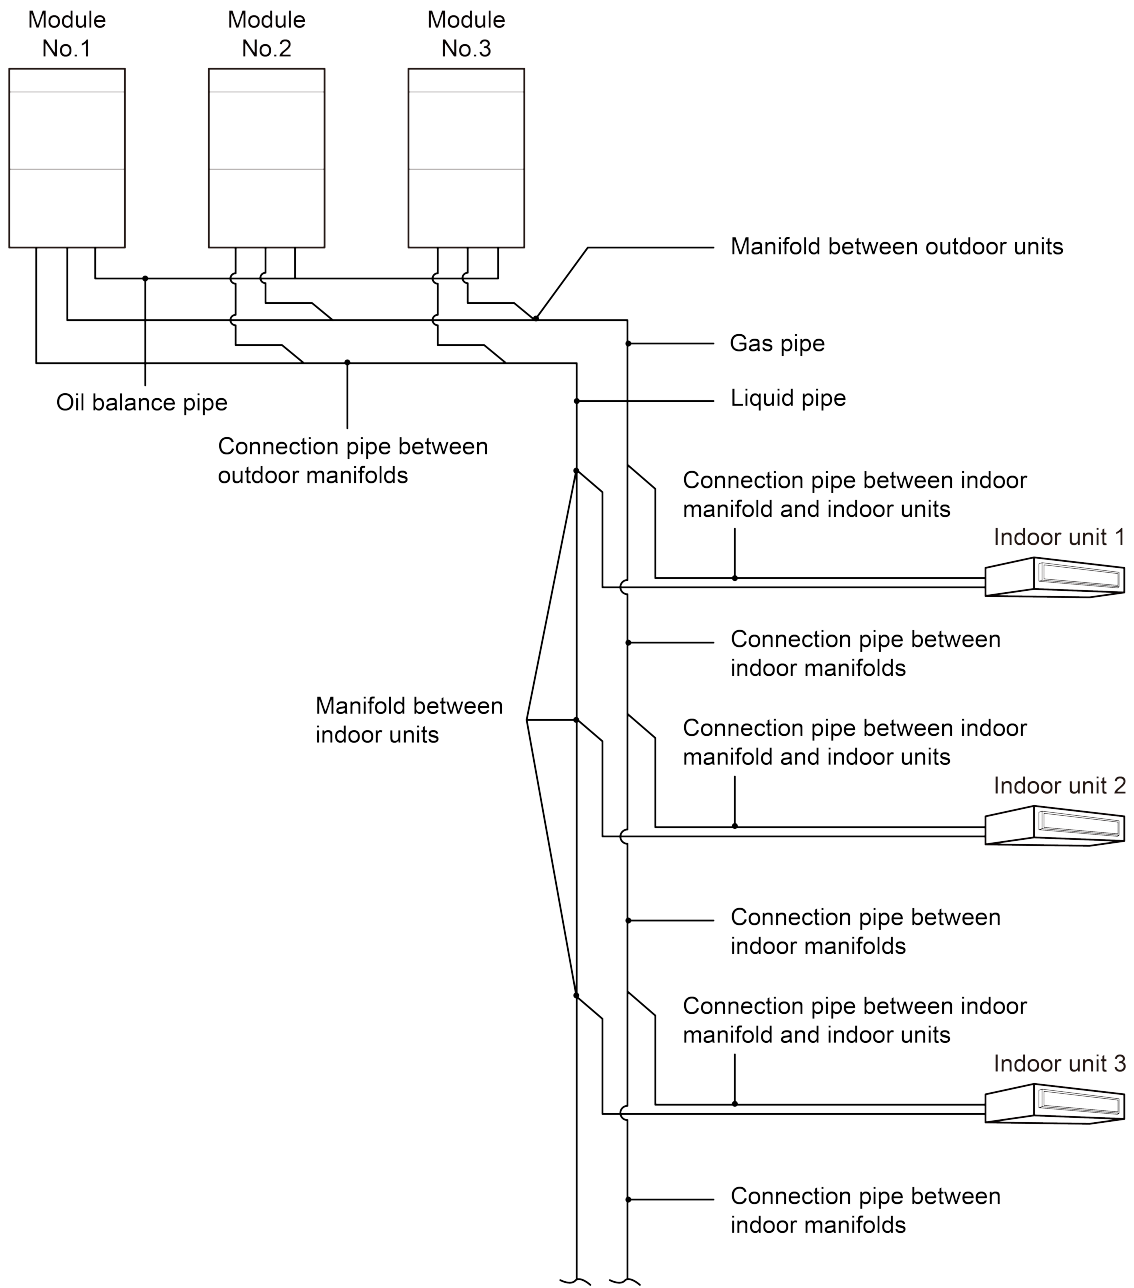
Module No.1

Module No.2

Module No.3

Manifold between outdoor units

Gas pipe

Liquid pipe

Oil balance pipe

Connection pipe between outdoor manifolds

Connection pipe between indoor manifold and indoor units

Indoor unit 1

Connection pipe between indoor manifolds

Manifold between indoor units

Connection pipe between indoor manifold and indoor units

Indoor unit 2

Connection pipe between indoor manifolds

Connection pipe between indoor manifold and indoor units

Indoor unit 3

Connection pipe between indoor manifolds